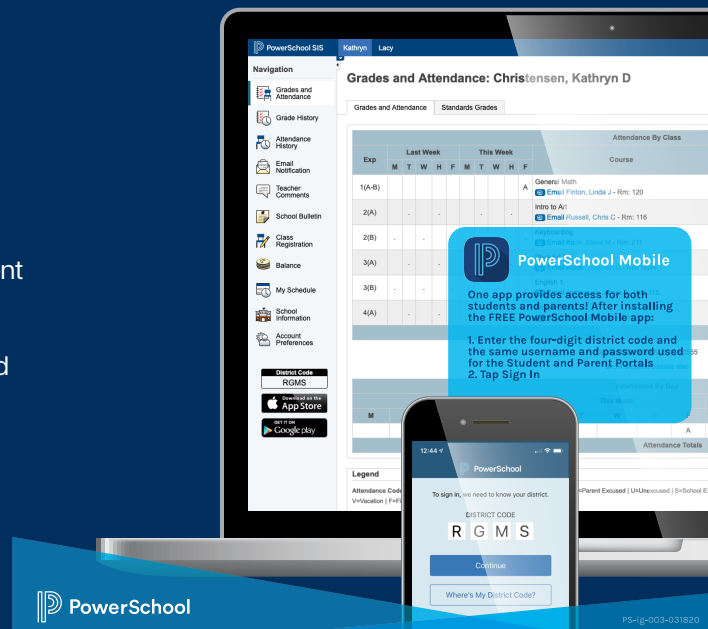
nt

d

PowerSchool SIS Kathryn Lacy

Navigation

Grades and Attendance

Grade History

Attendance History

Email Notification

Teacher Comments

School Bulletin

Class Registration

Balance

My Schedule

School Information

Account Preferences

District Code
RGMS

Download on the App Store

GET IT ON Google play

Grades and Attendance: Christensen, Kathryn D

Grades and Attendance | Standards Grades

Attendance By Class

| Exp | Last Week M | T | W | H | F | This Week M | T | W | H | F | Course |
|---|---|---|---|---|---|---|---|---|---|---|---|
| 1(A-B) | | | | | | | | | | A | General Math Email Finton, Linda J - Rm: 120 |
| 2(A) | | - | | | | - | | - | | | Intro to Art Email Russell, Chris C - Rm: 116 |
| 2(B) | - | | - | | | | | | | | Keyboarding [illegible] |
| 3(A) | | | | | | | | | | | |
| 3(B) | | | | | | | | | | | |
| 4(A) | | | | | | | | | | | |

Attendance By Day

This Week

M W

A

Attendance Totals

Legend

Attendance Codes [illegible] =Parent Excused | U=Unexcused | S=School E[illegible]

V=Vacation | F=F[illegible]

PowerSchool Mobile

One app provides access for both students and parents! After installing the FREE PowerSchool Mobile app:

1. Enter the four-digit district code and the same username and password used for the Student and Parent Portals
2. Tap Sign In

12:44

PowerSchool

To sign in, we need to know your district.

DISTRICT CODE

R G M S

Continue

Where's My District Code?

PowerSchool

PS-Ig-003-031820